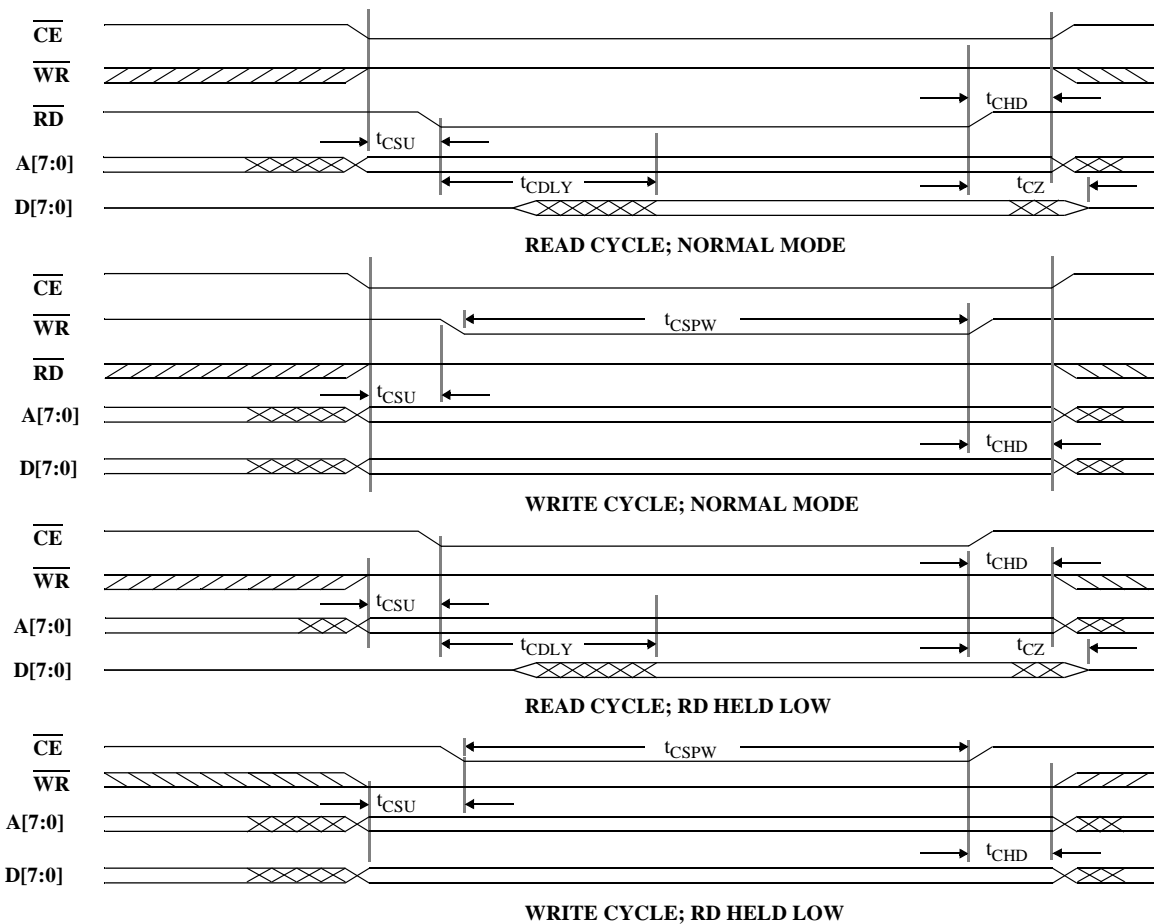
$\overline{CE}$
$\overline{WR}$
$\overline{RD}$
A[7:0]
D[7:0]
$t_{CHD}$
$t_{CSU}$
$t_{CDLY}$
$t_{CZ}$

READ CYCLE; NORMAL MODE

$\overline{CE}$
$\overline{WR}$
$\overline{RD}$
A[7:0]
D[7:0]
$t_{CSPW}$
$t_{CSU}$
$t_{CHD}$

WRITE CYCLE; NORMAL MODE

$\overline{CE}$
$\overline{WR}$
A[7:0]
D[7:0]
$t_{CHD}$
$t_{CSU}$
$t_{CDLY}$
$t_{CZ}$

READ CYCLE; RD HELD LOW

$\overline{CE}$
$\overline{WR}$
A[7:0]
D[7:0]
$t_{CSPW}$
$t_{CSU}$
$t_{CHD}$

WRITE CYCLE; RD HELD LOW